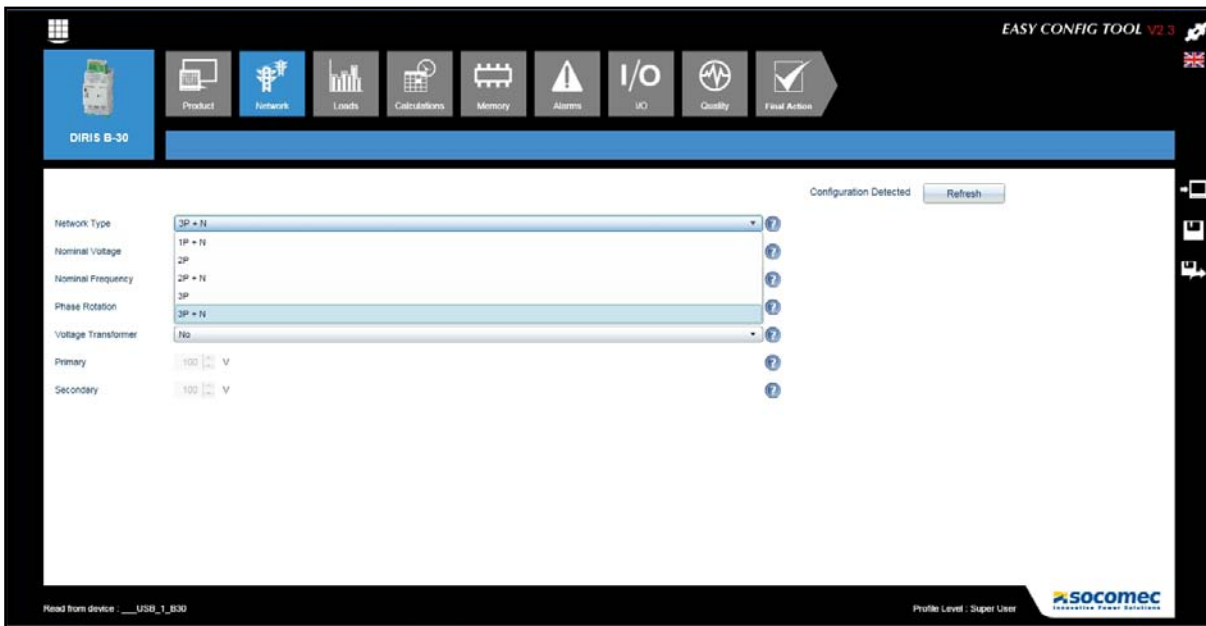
EASY CONFIG TOOL V2.3

Product
Network
Loads
Calculations
Memory
Alarms
I/O
I/O
Quality
Final Action

DIRIS B-30

Configuration Detected
Refresh

Network Type
3P + N
1P + N
2P
2P + N
3P
3P + N
Nominal Voltage
Nominal Frequency
Phase Rotation
Voltage Transformer
No
Primary
100 V
Secondary
100 V

Read from device : \_\_USB\_1\_B30

Profile Level : Super User

socomec
Innovative Power Solutions